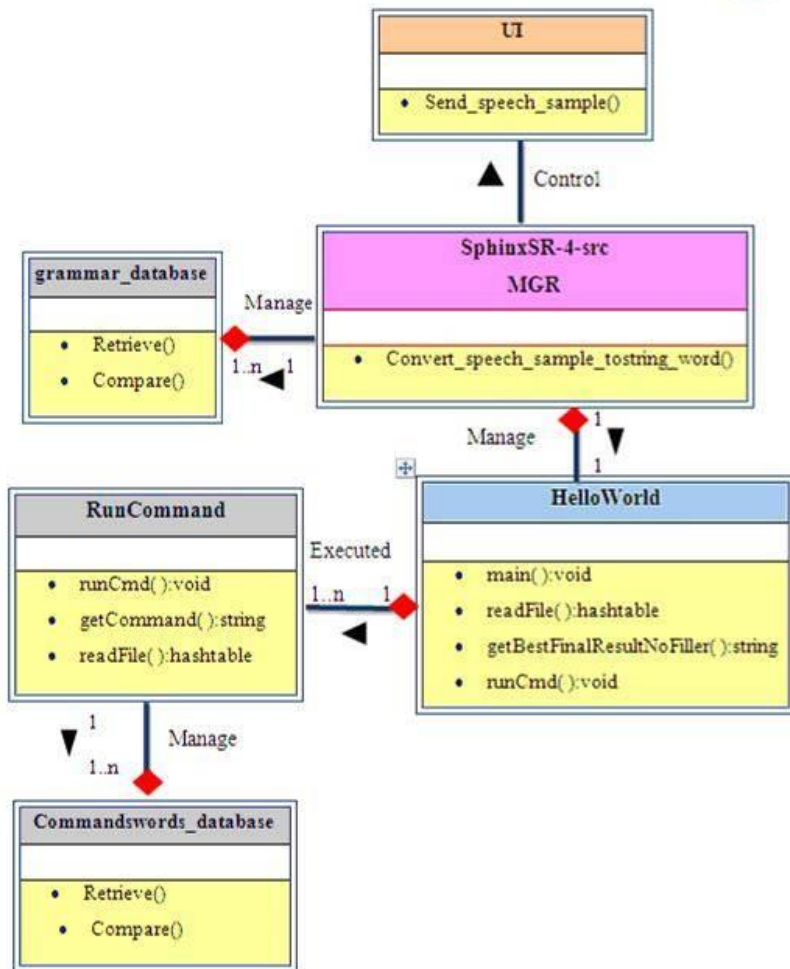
UI

• Send_speech_sample()

Control

grammar_database

• Retrieve()
• Compare()

Manage

1..n 1

SphinxSR-4-src
MGR

• Convert_speech_sample_tostring_word()

Manage

1

1

RunCommand

• runCmd( ):void
• getCommand( ):string
• readFile( ):hashtable

Executed

1..n 1

HelloWorld

• main( ):void
• readFile( ):hashtable
• getBestFinalResultNoFiller( ):string
• runCmd( ):void

1

Manage

1..n

Commandswords_database

• Retrieve()
• Compare()